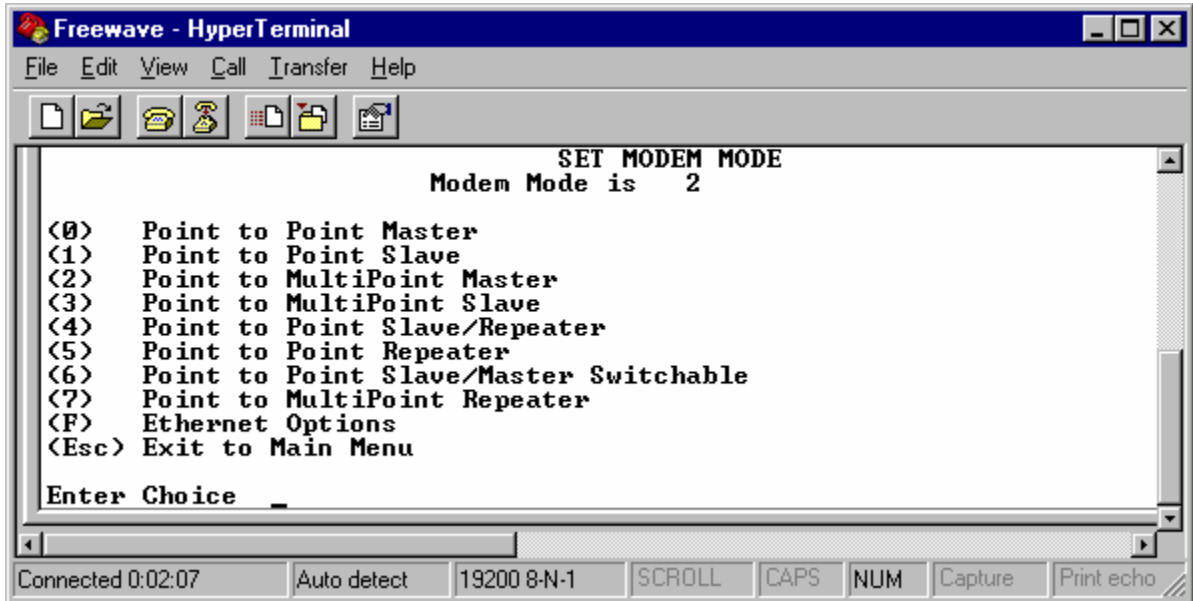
Freewave - HyperTerminal

File Edit View Call Transfer Help

SET MODEM MODE
Modem Mode is 2

(0) Point to Point Master
(1) Point to Point Slave
(2) Point to MultiPoint Master
(3) Point to MultiPoint Slave
(4) Point to Point Slave/Repeater
(5) Point to Point Repeater
(6) Point to Point Slave/Master Switchable
(7) Point to MultiPoint Repeater
(F) Ethernet Options
(Esc) Exit to Main Menu

Enter Choice _

Connected 0:02:07 | Auto detect | 19200 8-N-1 | SCROLL | CAPS | NUM | Capture | Print echo